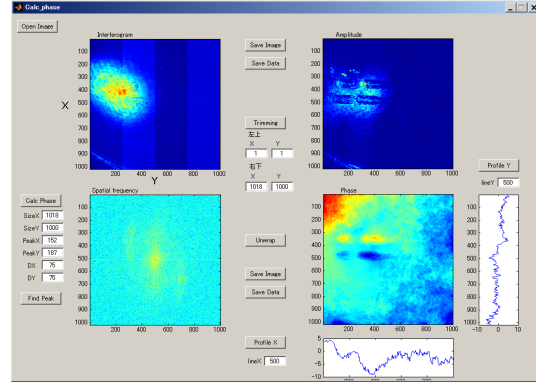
Calc_phase

Open Image

Interferogram

X

100
200
300
400
500
600
700
800
900
1000

200 400 600 800 1000

Y

Save Image

Save Data

Trimming

左上

X Y

1 1

右下

X Y

1018 1000

Amplitude

100
200
300
400
500
600
700
800
900
1000

200 400 600 800 1000

Profile Y

lineY 500

Calc Phase

SizeX 1018

SizeY 1000

PeakX 152

PeakY 187

DX 76

DY 76

Find Peak

Spatial frequency

100
200
300
400
500
600
700
800
900
1000

200 400 600 800 1000

Unwrap

Save Image

Save Data

Phase

100
200
300
400
500
600
700
800
900
1000

200 400 600 800 1000

-10 0 10

Profile X

lineX 500

5
0
-5
-10